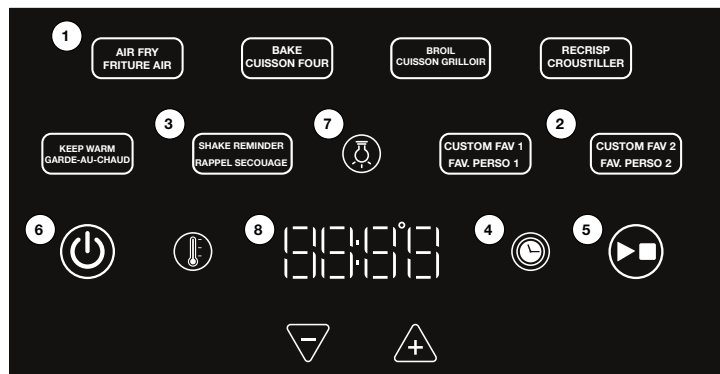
1

AIR FRY
FRITURE AIR

BAKE
CUISSON FOUR

BROIL
CUISSON GRILLOIR

RECRISP
CROUSTILLER

KEEP WARM
GARDE-AU-CHAUD

3

SHAKE REMINDER
RAPPEL SECOUAGE

7

CUSTOM FAV 1
FAV. PERSO 1

2

CUSTOM FAV 2
FAV. PERSO 2

6

8

88:88°

4

5